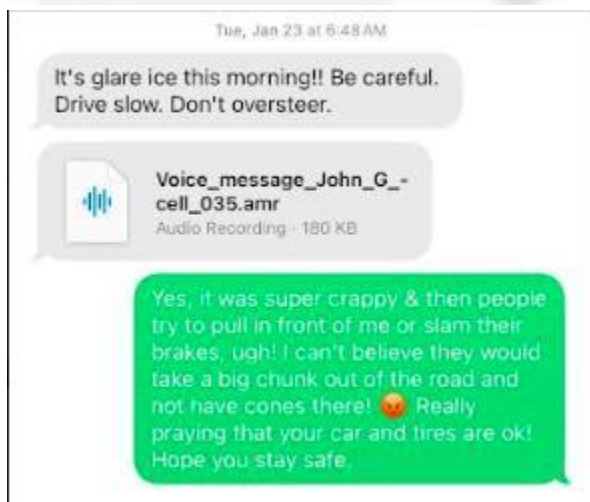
Tue, Jan 23 at 6:48 AM

It's glare ice this morning!! Be careful. Drive slow. Don't oversteer.

Voice_message_John_G_-cell_035.amr
Audio Recording · 180 KB

Yes, it was super crappy & then people try to pull in front of me or slam their brakes, ugh! I can't believe they would take a big chunk out of the road and not have cones there! 😡 Really praying that your car and tires are ok! Hope you stay safe.